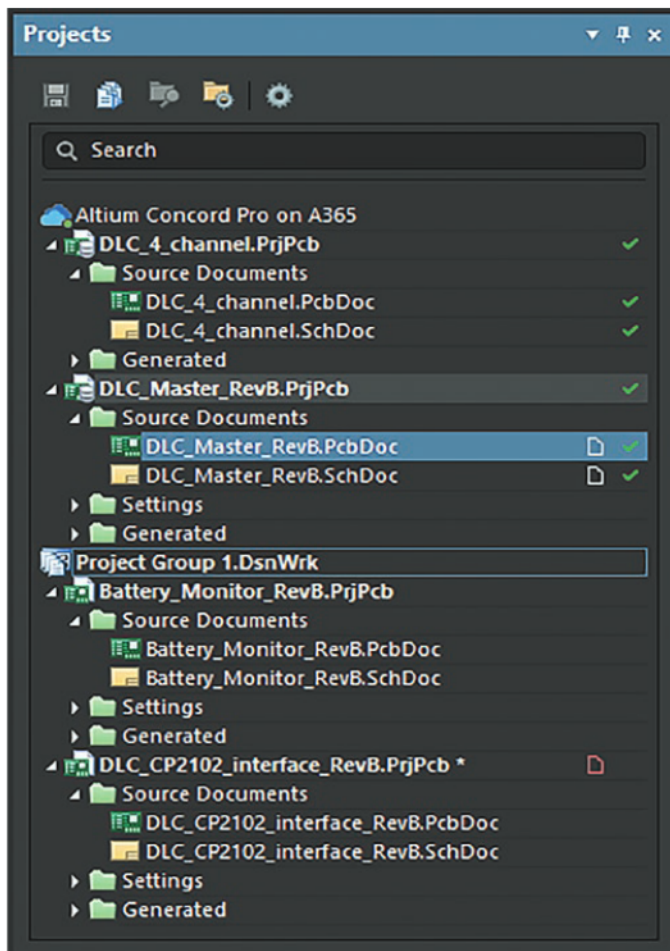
Projects

Search

Altium Concord Pro on A365
DLC_4_channel.PrjPcb
Source Documents
DLC_4_channel.PcbDoc
DLC_4_channel.SchDoc
Generated
DLC_Master_RevB.PrjPcb
Source Documents
DLC_Master_RevB.PcbDoc
DLC_Master_RevB.SchDoc
Settings
Generated
Project Group 1.DsnWrk
Battery_Monitor_RevB.PrjPcb
Source Documents
Battery_Monitor_RevB.PcbDoc
Battery_Monitor_RevB.SchDoc
Settings
Generated
DLC_CP2102_interface_RevB.PrjPcb *
Source Documents
DLC_CP2102_interface_RevB.PcbDoc
DLC_CP2102_interface_RevB.SchDoc
Settings
Generated